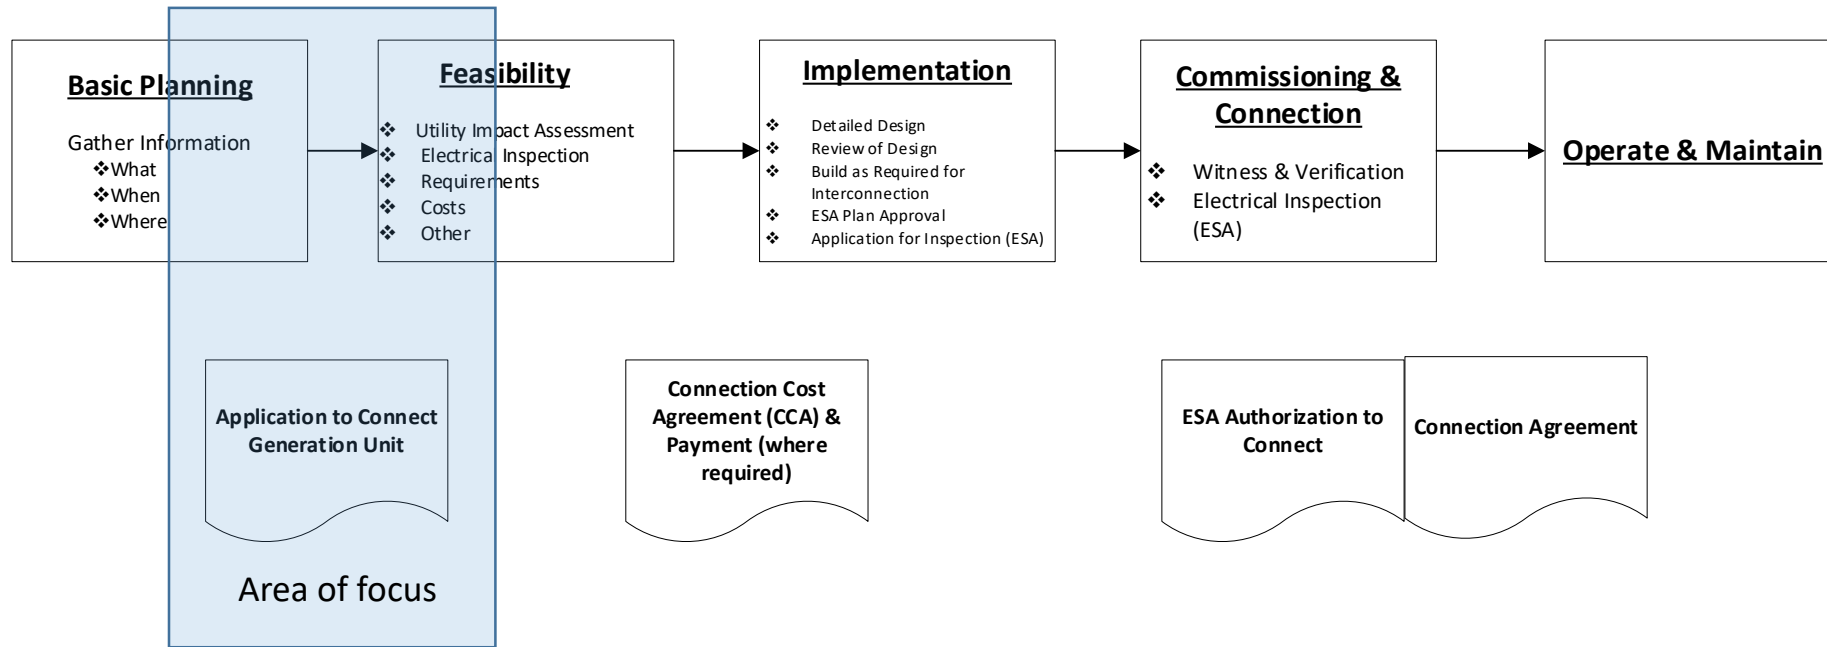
**Basic Planning**

Gather Information
❖What
❖When
❖Where

**Feasibility**

❖ Utility Impact Assessment
❖ Electrical Inspection
❖ Requirements
❖ Costs
❖ Other

**Implementation**

❖ Detailed Design
❖ Review of Design
❖ Build as Required for Interconnection
❖ ESA Plan Approval
❖ Application for Inspection (ESA)

**Commissioning & Connection**

❖ Witness & Verification
❖ Electrical Inspection (ESA)

**Operate & Maintain**

Application to Connect Generation Unit

Area of focus

Connection Cost Agreement (CCA) & Payment (where required)

ESA Authorization to Connect

Connection Agreement